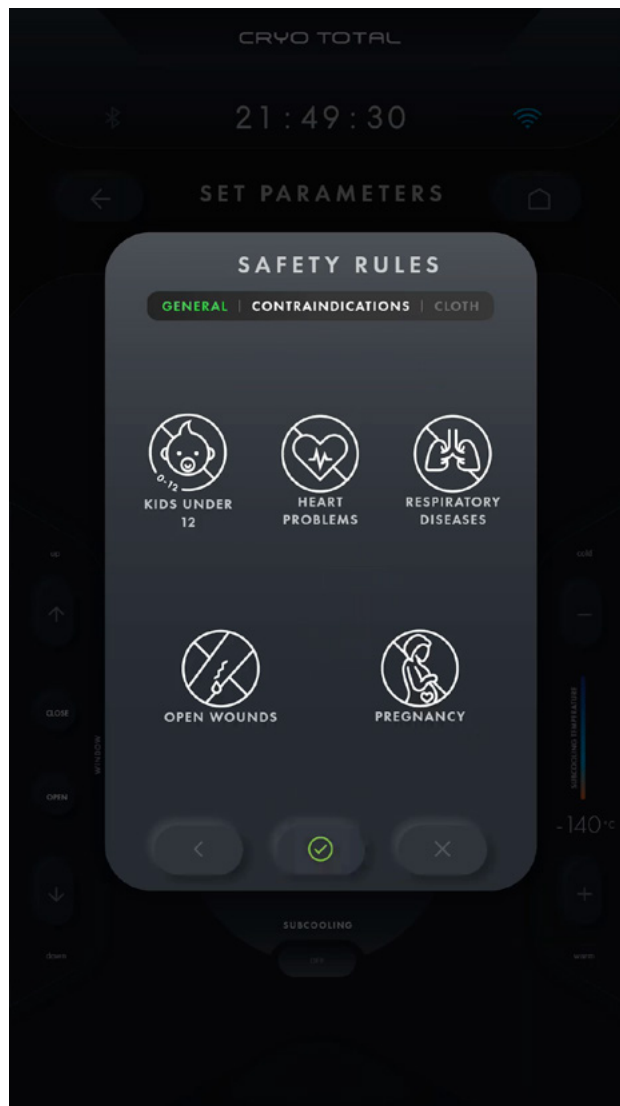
CRYO TOTAL

21:49:30

SET PARAMETERS

SAFETY RULES

GENERAL | CONTRAINDICATIONS | CLOTH

0-12

KIDS UNDER 12

HEART PROBLEMS

RESPIRATORY DISEASES

OPEN WOUNDS

PREGNANCY

up

CLOSE

WINDOW

OPEN

down

cold

SUBCOOLING TEMPERATURE

-140°C

warm

SUBCOOLING

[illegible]